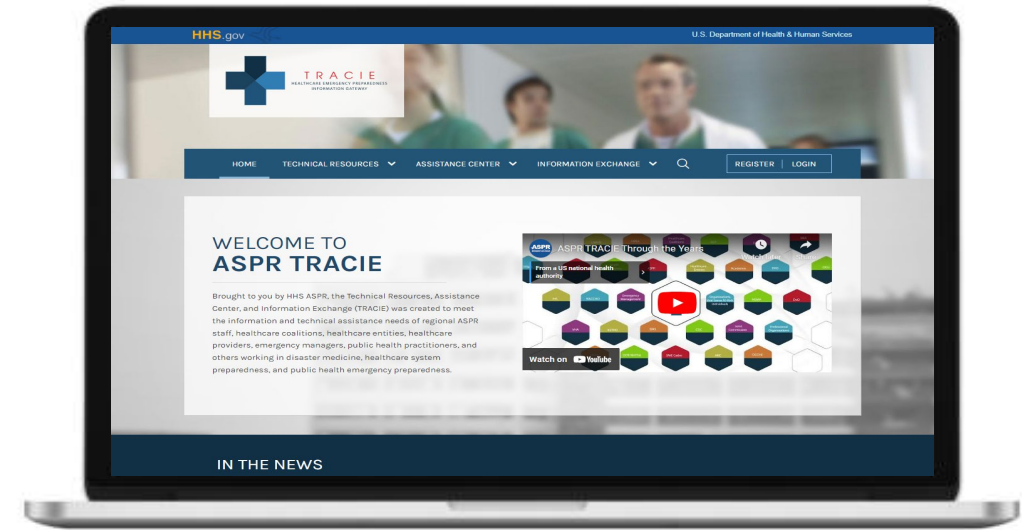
HHS.gov

U.S. Department of Health & Human Services

TRACIE
HEALTHCARE EMERGENCY PREPAREDNESS INFORMATION GATEWAY

HOME TECHNICAL RESOURCES ASSISTANCE CENTER INFORMATION EXCHANGE

REGISTER | LOGIN

WELCOME TO
ASPR TRACIE

Brought to you by HHS ASPR, the Technical Resources, Assistance Center, and Information Exchange (TRACIE) was created to meet the information and technical assistance needs of regional ASPR staff, healthcare coalitions, healthcare entities, healthcare providers, emergency managers, public health practitioners, and others working in disaster medicine, healthcare system preparedness, and public health emergency preparedness.

ASPR TRACIE Through the Years

From a US national health authority

Watch on YouTube

IN THE NEWS